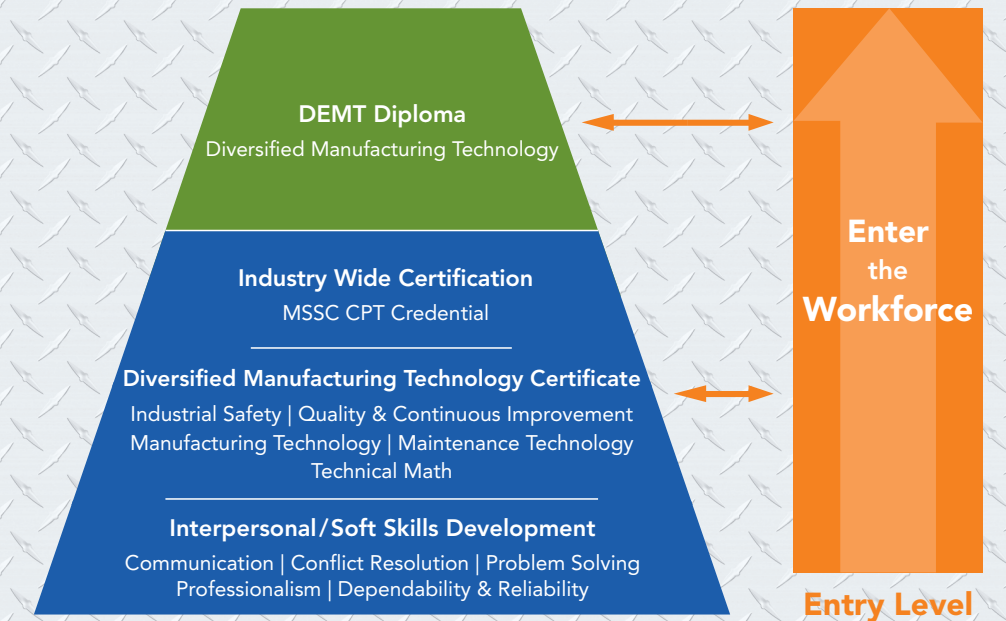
DEMT Diploma
Diversified Manufacturing Technology

Industry Wide Certification
MSSC CPT Credential

Diversified Manufacturing Technology Certificate
Industrial Safety | Quality & Continuous Improvement
Manufacturing Technology | Maintenance Technology
Technical Math

Interpersonal/Soft Skills Development
Communication | Conflict Resolution | Problem Solving
Professionalism | Dependability & Reliability

Enter the Workforce

Entry Level